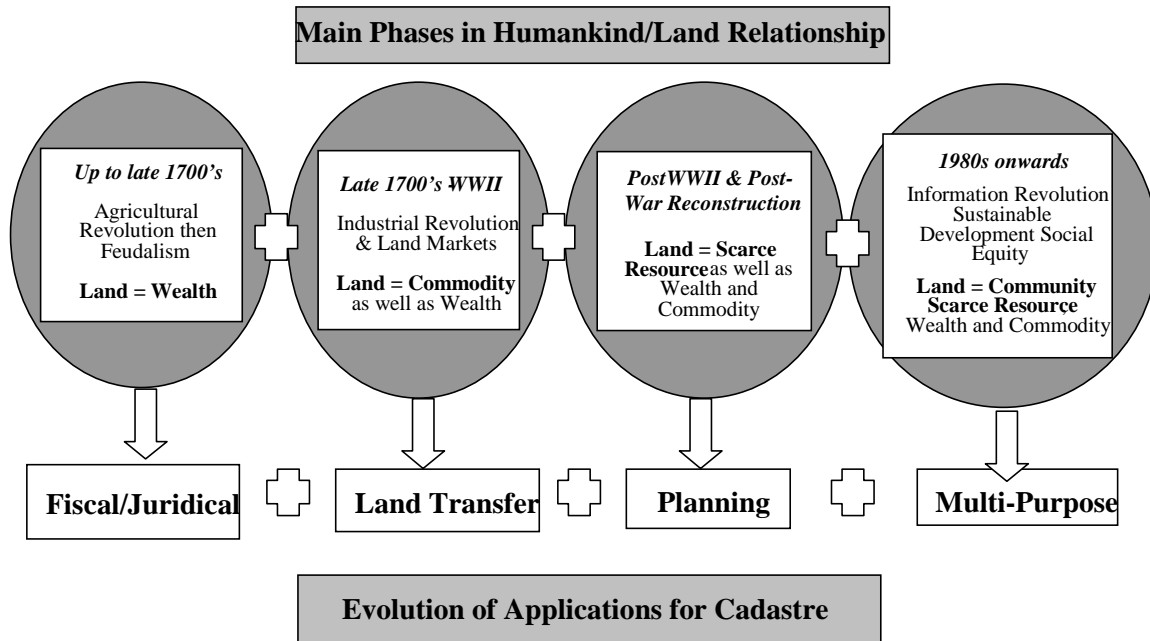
Main Phases in Humankind/Land Relationship

Up to late 1700's

Agricultural Revolution then Feudalism

Land = Wealth

Late 1700's WWII

Industrial Revolution & Land Markets

Land = Commodity as well as Wealth

PostWWII & Post-War Reconstruction

Land = Scarce Resource as well as Wealth and Commodity

1980s onwards

Information Revolution Sustainable Development Social Equity

Land = Community Scarce Resource Wealth and Commodity

Fiscal/Juridical

Land Transfer

Planning

Multi-Purpose

Evolution of Applications for Cadastre